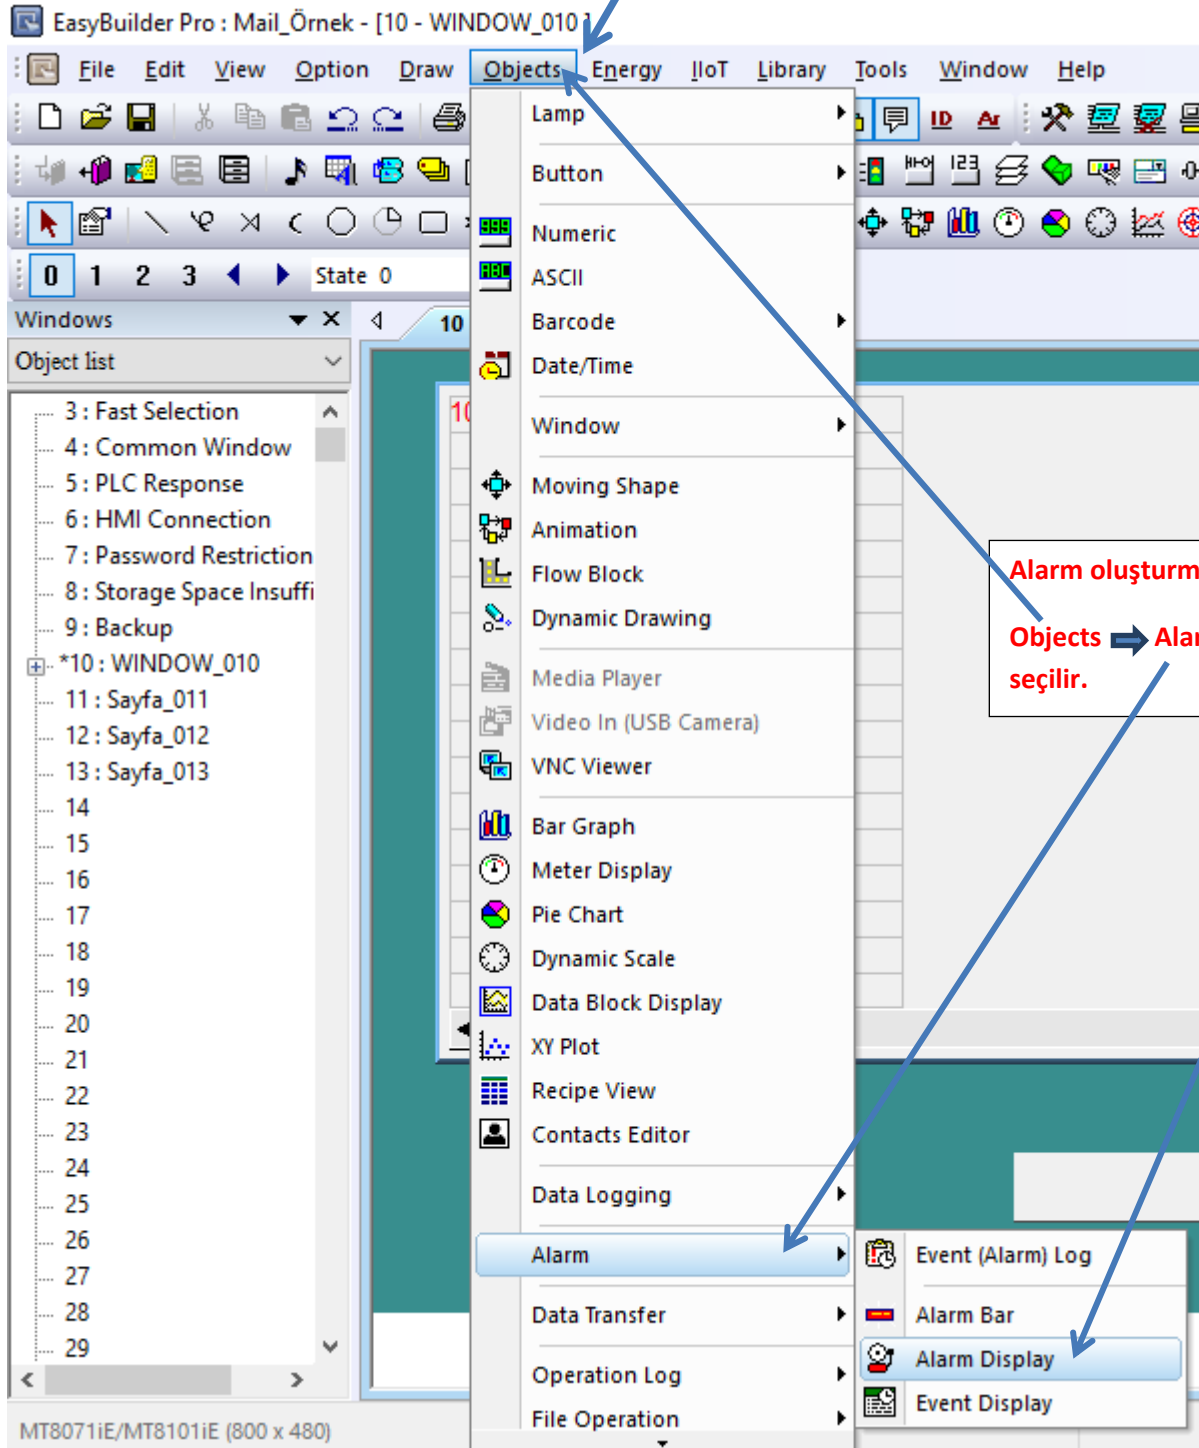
EasyBuilder Pro : Mail_Örnek - [10 - WINDOW_010]

File Edit View Option Draw Objects Energy IIoT Library Tools Window Help

ID

0 1 2 3 State 0

Windows
Object list

3 : Fast Selection
4 : Common Window
5 : PLC Response
6 : HMI Connection
7 : Password Restriction
8 : Storage Space Insuffi
9 : Backup
*10 : WINDOW_010
11 : Sayfa_011
12 : Sayfa_012
13 : Sayfa_013
14
15
16
17
18
19
20
21
22
23
24
25
26
27
28
29

10

Lamp
Button
Numeric
ASCII
Barcode
Date/Time
Window
Moving Shape
Animation
Flow Block
Dynamic Drawing
Media Player
Video In (USB Camera)
VNC Viewer
Bar Graph
Meter Display
Pie Chart
Dynamic Scale
Data Block Display
XY Plot
Recipe View
Contacts Editor
Data Logging
Alarm
Data Transfer
Operation Log
File Operation

Event (Alarm) Log
Alarm Bar
Alarm Display
Event Display

Alarm oluşturm

Objects Alar
seçilir.

MT8071iE/MT8101iE (800 x 480)